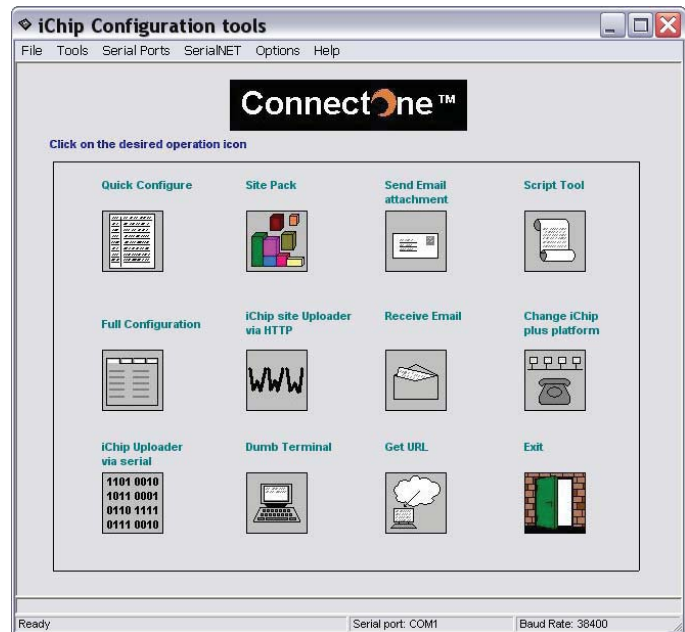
iChip Configuration tools

File Tools Serial Ports SerialNET Options Help

ConnectOne™

Click on the desired operation icon

Quick Configure

Site Pack

Send Email attachment

Script Tool

Full Configuration

iChip site Uploader via HTTP

WWW

Receive Email

Change iChip plus platform

iChip Uploader via serial

1101 0010
1011 0001
0110 1111
0111 0010

Dumb Terminal

Get URL

Exit

Ready | Serial port: COM1 | Baud Rate: 38400